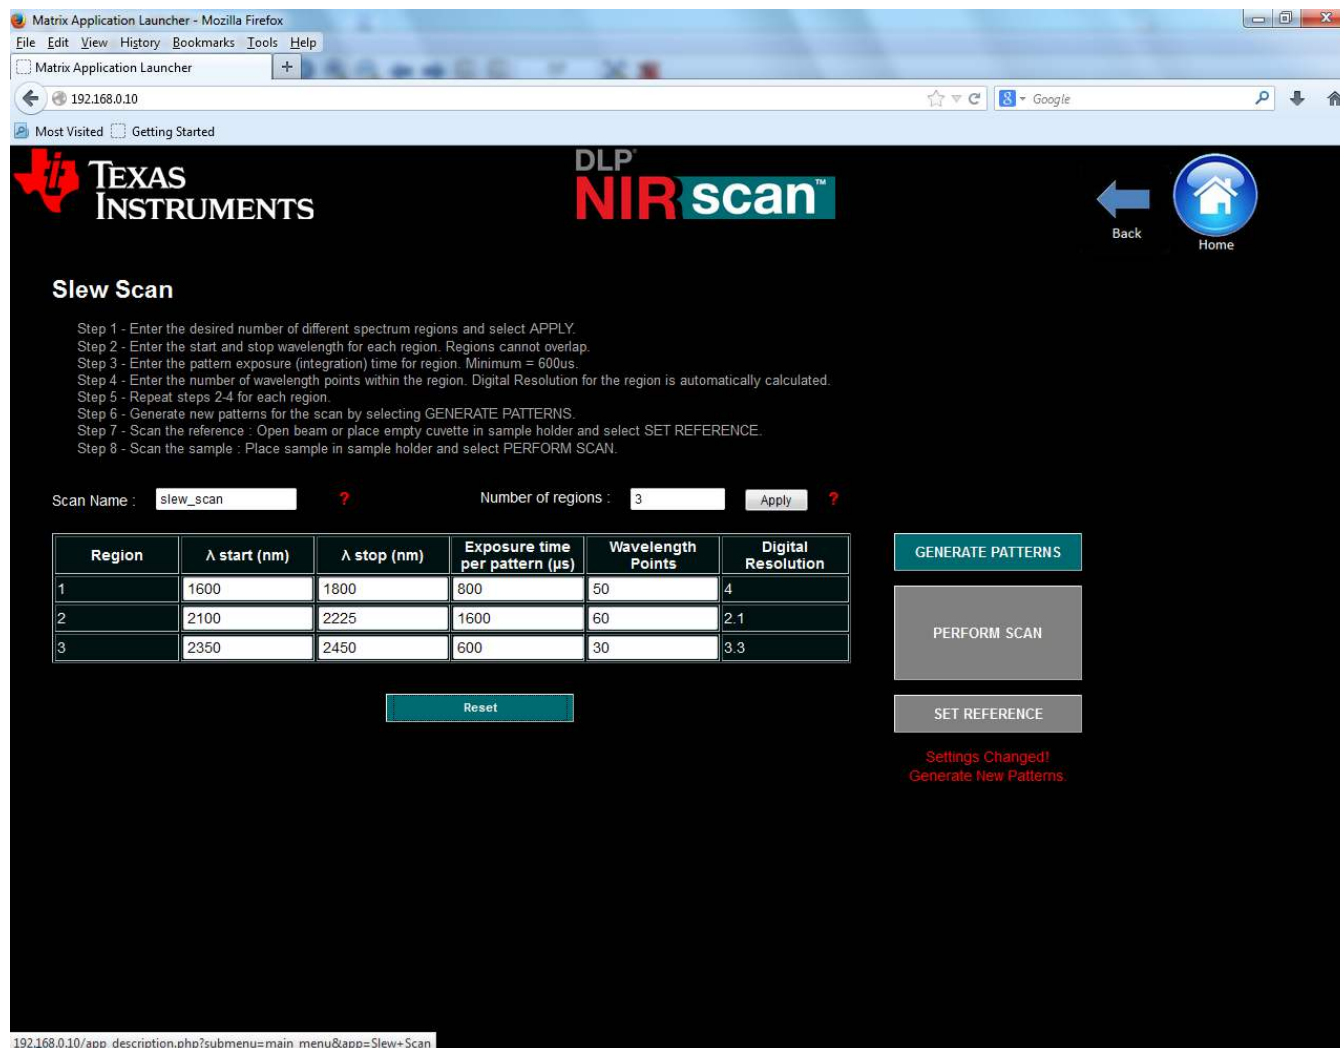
Matrix Application Launcher - Mozilla Firefox

File Edit View History Bookmarks Tools Help

Matrix Application Launcher +

192.168.0.10

Google

Most Visited Getting Started

TEXAS INSTRUMENTS

DLP NIRscan™

Back

Home

Slew Scan

Step 1 - Enter the desired number of different spectrum regions and select APPLY.
Step 2 - Enter the start and stop wavelength for each region. Regions cannot overlap.
Step 3 - Enter the pattern exposure (integration) time for region. Minimum = 600us.
Step 4 - Enter the number of wavelength points within the region. Digital Resolution for the region is automatically calculated.
Step 5 - Repeat steps 2-4 for each region.
Step 6 - Generate new patterns for the scan by selecting GENERATE PATTERNS.
Step 7 - Scan the reference : Open beam or place empty cuvette in sample holder and select SET REFERENCE.
Step 8 - Scan the sample : Place sample in sample holder and select PERFORM SCAN.

Scan Name : slew_scan ?

Number of regions : 3 Apply ?

| Region | λ start (nm) | λ stop (nm) | Exposure time per pattern (µs) | Wavelength Points | Digital Resolution |
|---|---|---|---|---|---|
| 1 | 1600 | 1800 | 800 | 50 | 4 |
| 2 | 2100 | 2225 | 1600 | 60 | 2.1 |
| 3 | 2350 | 2450 | 600 | 30 | 3.3 |

GENERATE PATTERNS

PERFORM SCAN

SET REFERENCE

Settings Changed!
Generate New Patterns.

Reset

192.168.0.10/app_description.php?submenu=main_menu&app=Slew+Scan